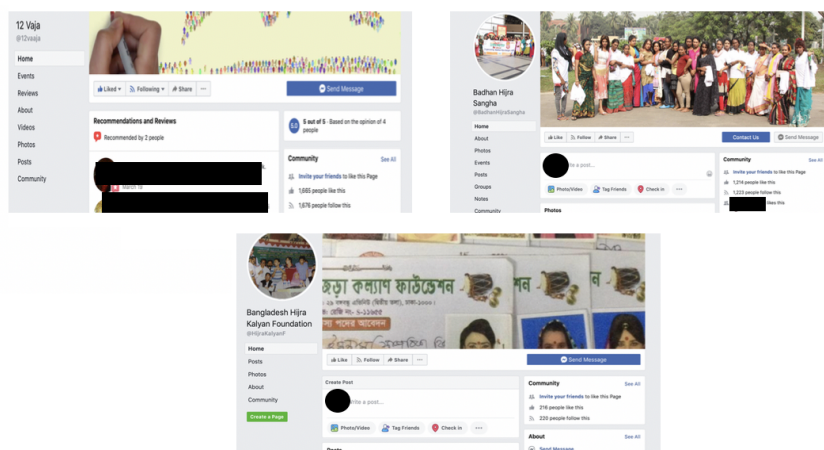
12 Vaja
@12vaja

Home
Events
Reviews
About
Videos
Photos
Posts
Community

Liked
Following
Share
...
Send Message

Recommendations and Reviews
Recommended by 2 people

5.0
5 out of 5 · Based on the opinion of 4 people

March 19

Community
See All
Invite your friends to like this Page
1,665 people like this
1,676 people follow this

Badhan Hijra Sangha
@BadhanHijraSangha

Home
About
Photos
Events
Posts
Groups
Notes
Community

Like
Follow
Share
...
Contact Us
Send Message

a post...
Photo/Video
Tag Friends
Check in
...

Community
See All
Invite your friends to like this Page
1,214 people like this
1,233 people follow this
likes this

Photos

Bangladesh Hijra Kalyan Foundation
@HijraKalyanF

Home
Posts
Photos
About
Community
Create a Page

হিজড়া কল্যাণ ফাউন্ডেশন

Like
Follow
Share
...
Send Message

Create Post
Write a post...
Photo/Video
Tag Friends
Check in
...

Community
See All
Invite your friends to like this Page
216 people like this
220 people follow this

About
See All
Send Message

Posts